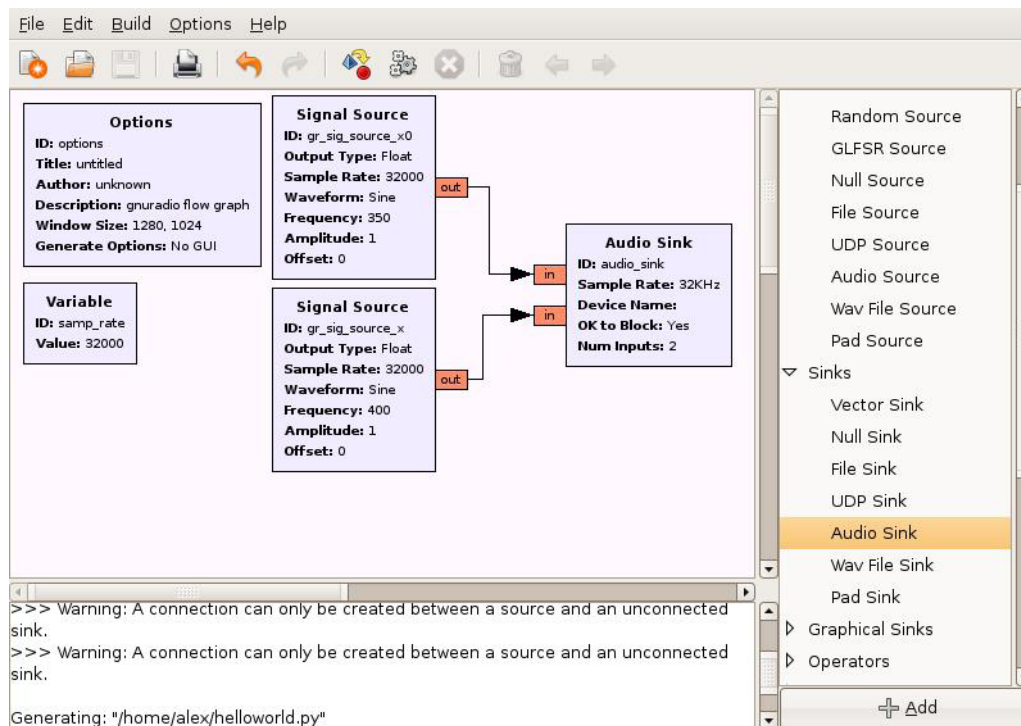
File Edit Build Options Help

Options
ID: options
Title: untitled
Author: unknown
Description: gnuradio flow graph
Window Size: 1280, 1024
Generate Options: No GUI

Variable
ID: samp_rate
Value: 32000

Signal Source
ID: gr_sig_source_x0
Output Type: Float
Sample Rate: 32000
Waveform: Sine
Frequency: 350
Amplitude: 1
Offset: 0

out

Signal Source
ID: gr_sig_source_x
Output Type: Float
Sample Rate: 32000
Waveform: Sine
Frequency: 400
Amplitude: 1
Offset: 0

out

in
in

Audio Sink
ID: audio_sink
Sample Rate: 32KHz
Device Name:
OK to Block: Yes
Num Inputs: 2

Random Source
GLFSR Source
Null Source
File Source
UDP Source
Audio Source
Wav File Source
Pad Source
Sinks
Vector Sink
Null Sink
File Sink
UDP Sink
Audio Sink
Wav File Sink
Pad Sink
Graphical Sinks
Operators

Add

>>> Warning: A connection can only be created between a source and an unconnected sink.
>>> Warning: A connection can only be created between a source and an unconnected sink.

Generating: "/home/alex/helloworld.py"